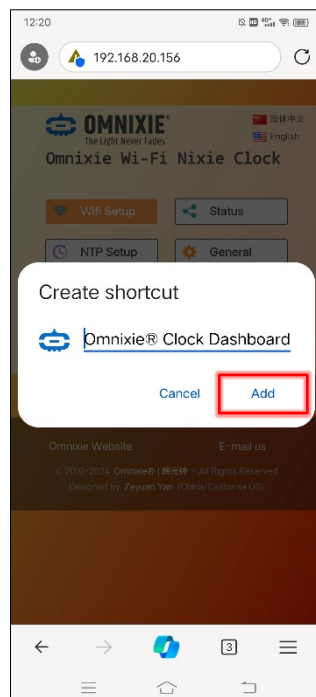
12:20

192.168.20.156

OMNIXIE
The Light Never Fades

简体中文
English

Omnixie Wi-Fi Nixie Clock

Wifi Setup

Status

NTP Setup

General

Create shortcut

Omnixie® Clock Dashboard

Cancel

Add

Omnixie Website

E-mail us

© 2010-2024 Omnixie® | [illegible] – All Rights Reserved
Designed by Zeyuan Yan (China/California US)

3